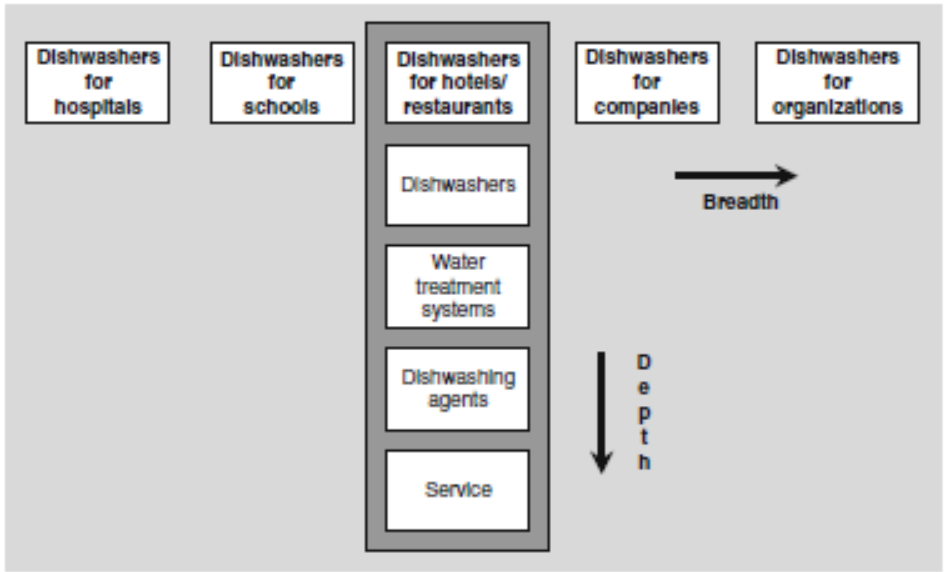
Dishwashers for hospitals

Dishwashers for schools

Dishwashers for hotels/ restaurants

Dishwashers for companies

Dishwashers for organizations

Dishwashers

Water treatment systems

Dishwashing agents

Service

Breadth

Depth